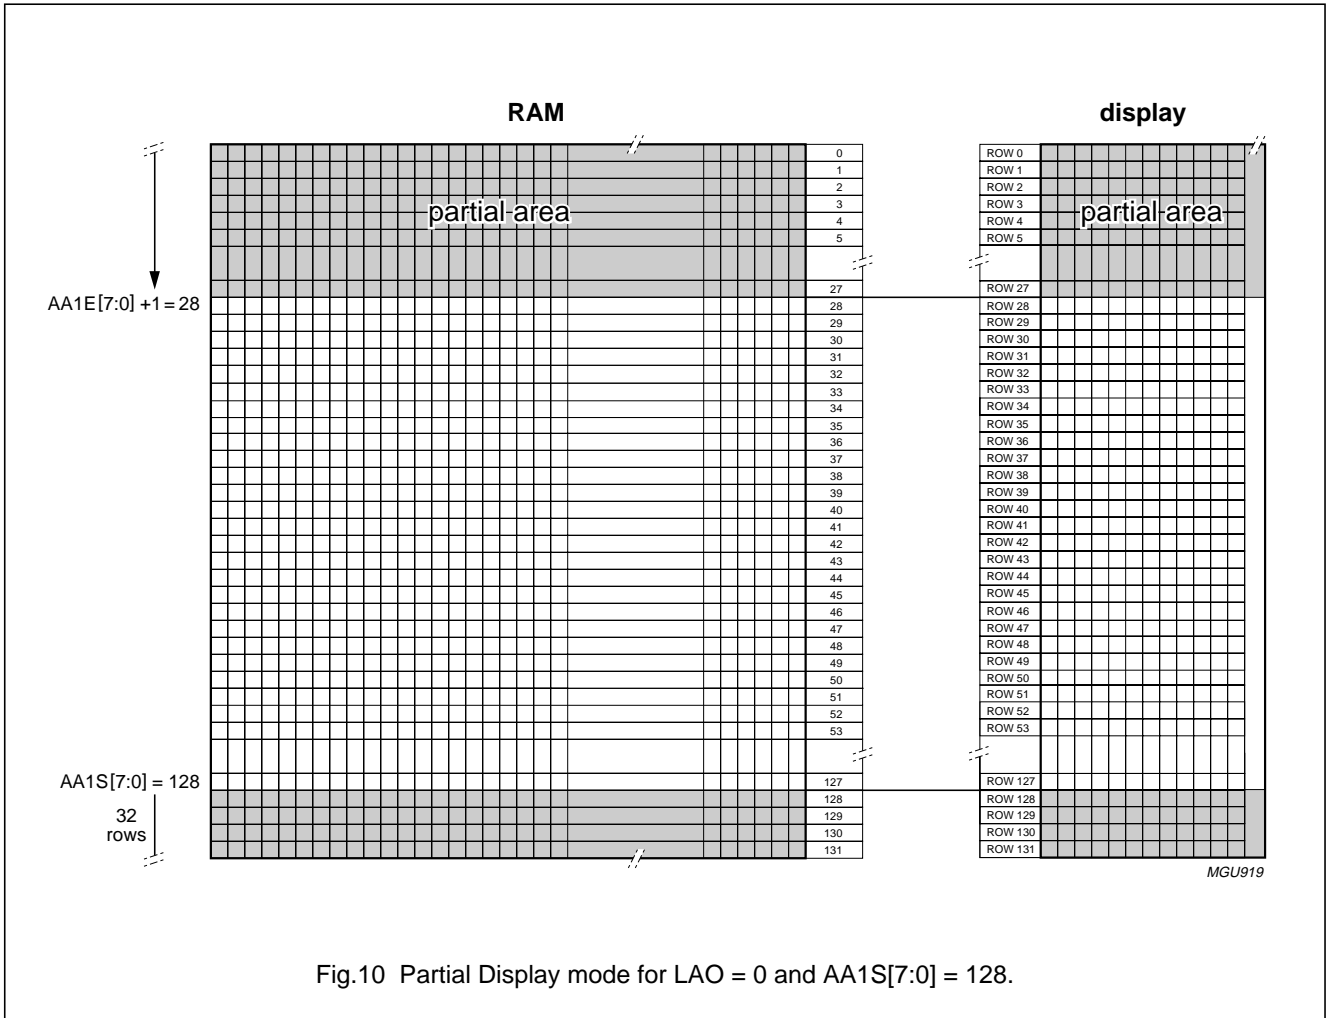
RAM

display

partial area

partial area

AA1E[7:0] +1 = 28

AA1S[7:0] = 128

32 rows

0
1
2
3
4
5
27
28
29
30
31
32
33
34
35
36
37
38
39
40
41
42
43
44
45
46
47
48
49
50
51
52
53
127
128
129
130
131

ROW 0
ROW 1
ROW 2
ROW 3
ROW 4
ROW 5
ROW 27
ROW 28
ROW 29
ROW 30
ROW 31
ROW 32
ROW 33
ROW 34
ROW 35
ROW 36
ROW 37
ROW 38
ROW 39
ROW 40
ROW 41
ROW 42
ROW 43
ROW 44
ROW 45
ROW 46
ROW 47
ROW 48
ROW 49
ROW 50
ROW 51
ROW 52
ROW 53
ROW 127
ROW 128
ROW 129
ROW 130
ROW 131

MGU919

Fig.10 Partial Display mode for LAO = 0 and AA1S[7:0] = 128.